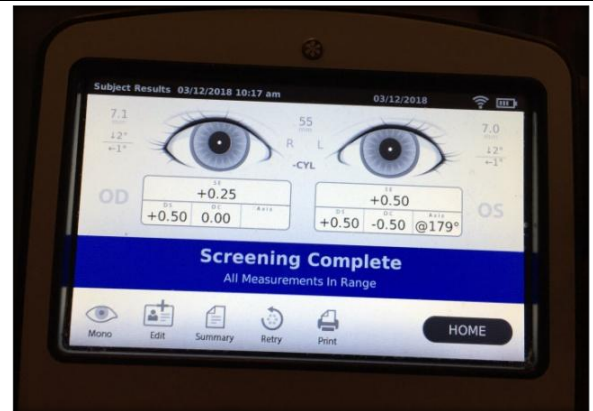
Subject Results 03/12/2018 10:17 am

03/12/2018

7.1
mm
↓2°
←1°

55
mm
R L
-CYL

7.0
mm
↓2°
←1°

OD

SE
+0.25
DS +0.50
DC 0.00
Axis

SE
+0.50
DS +0.50
DC -0.50
Axis @179°

OS

Screening Complete
All Measurements In Range

Mono
Edit
Summary
Retry
Print
HOME